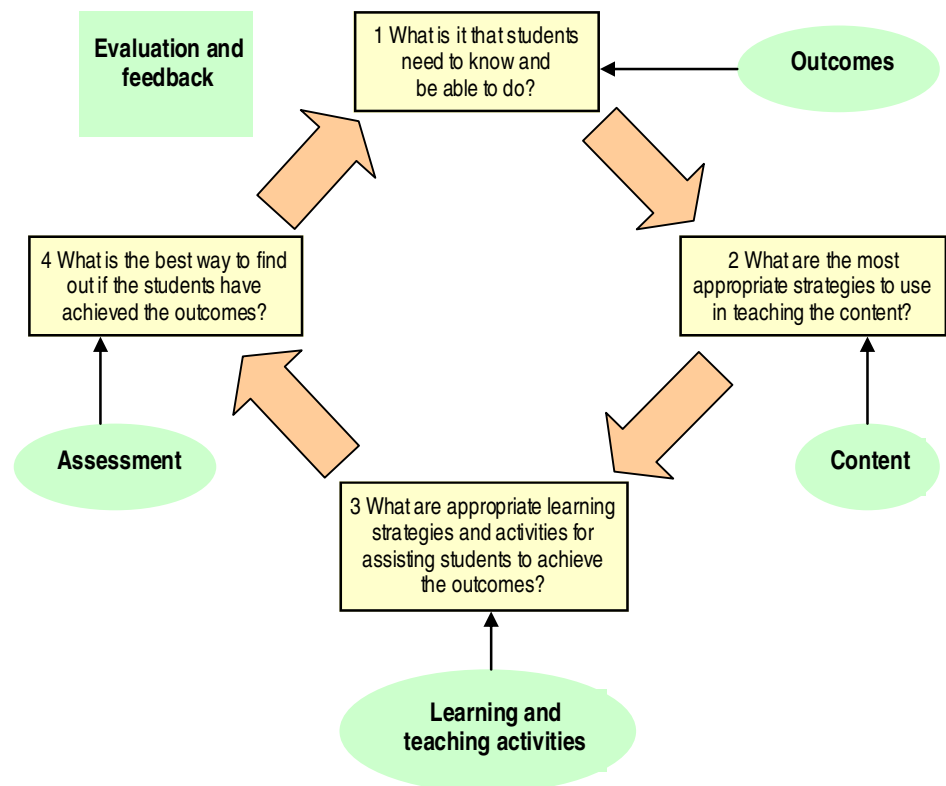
Evaluation and feedback

1 What is it that students need to know and be able to do?

Outcomes

2 What are the most appropriate strategies to use in teaching the content?

Content

3 What are appropriate learning strategies and activities for assisting students to achieve the outcomes?

Learning and teaching activities

4 What is the best way to find out if the students have achieved the outcomes?

Assessment